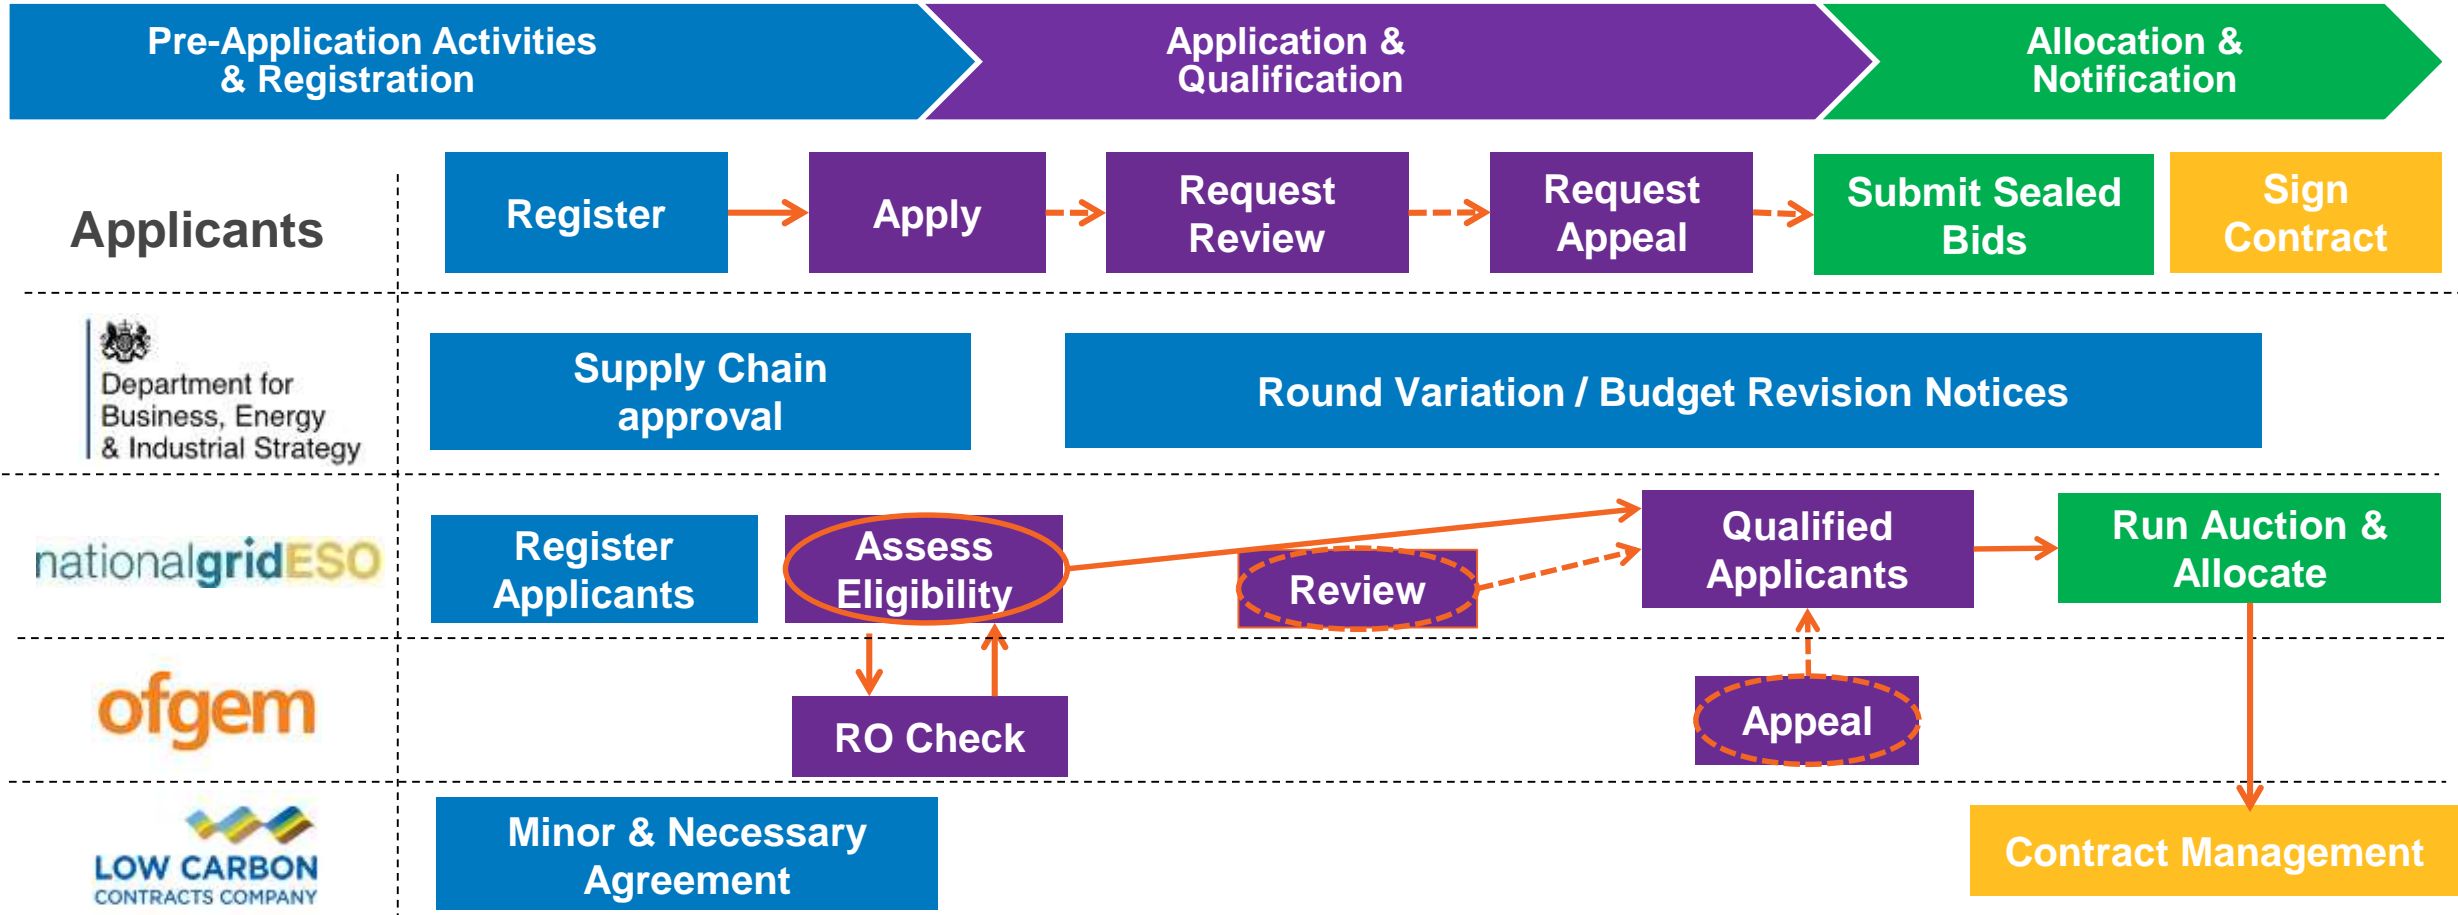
Pre-Application Activities & Registration

Application & Qualification

Allocation & Notification

Applicants

Register

Apply

Request Review

Request Appeal

Submit Sealed Bids

Sign Contract

Department for Business, Energy & Industrial Strategy

Supply Chain approval

Round Variation / Budget Revision Notices

nationalgridESO

Register Applicants

Assess Eligibility

Review

Qualified Applicants

Run Auction & Allocate

ofgem

RO Check

Appeal

LOW CARBON CONTRACTS COMPANY

Minor & Necessary Agreement

Contract Management